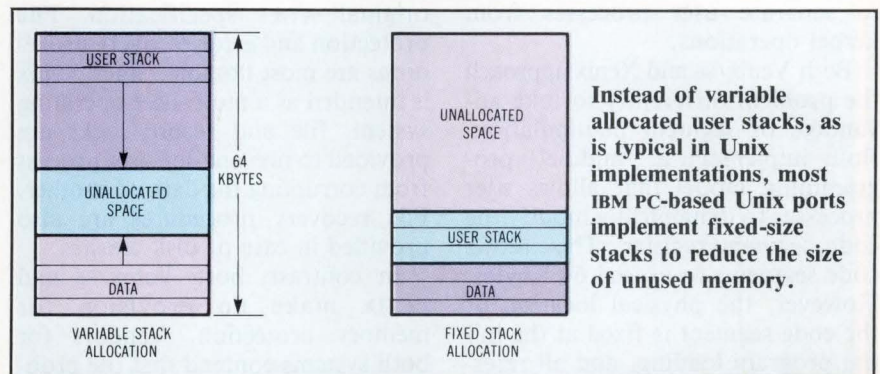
USER STACK

UNALLOCATED SPACE

DATA

64 KBYTES

VARIABLE STACK ALLOCATION

UNALLOCATED SPACE

USER STACK

DATA

FIXED STACK ALLOCATION

Instead of variable allocated user stacks, as is typical in Unix implementations, most IBM PC-based Unix ports implement fixed-size stacks to reduce the size of unused memory.